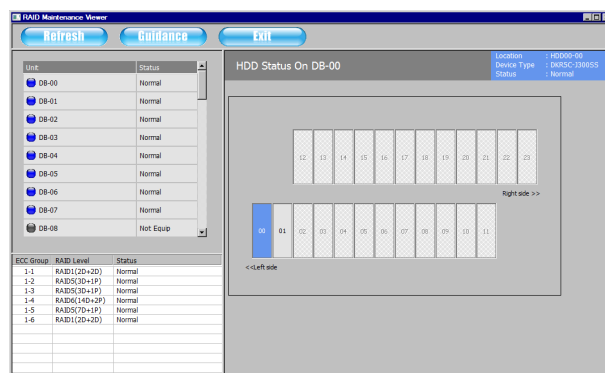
RAID Maintenance Viewer

Refresh Guidance Exit

| Unit | Status |
|---|---|
| DB-00 | Normal |
| DB-01 | Normal |
| DB-02 | Normal |
| DB-03 | Normal |
| DB-04 | Normal |
| DB-05 | Normal |
| DB-06 | Normal |
| DB-07 | Normal |
| DB-08 | Not Equip |

| ECC Group | RAID Level | Status |
|---|---|---|
| 1-1 | RAID1(2D+2D) | Normal |
| 1-2 | RAID5(3D+1P) | Normal |
| 1-3 | RAID5(3D+1P) | Normal |
| 1-4 | RAID6(14D+2P) | Normal |
| 1-5 | RAID5(7D+1P) | Normal |
| 1-6 | RAID1(2D+2D) | Normal |

HDD Status On DB-00

Location : HDD00-00
Device Type : DKR5C-J300SS
Status : Normal

12 13 14 15 16 17 18 19 20 21 22 23

Right side >>

00 01 02 03 04 05 06 07 08 09 10 11

<<Left side